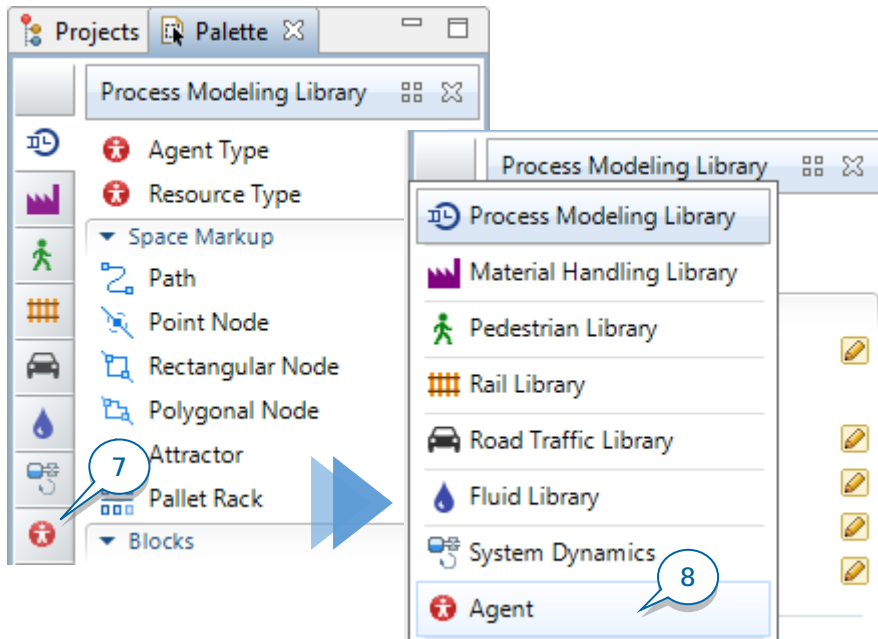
Projects Palette

Process Modeling Library

Agent Type
Resource Type
Space Markup
Path
Point Node
Rectangular Node
Polygonal Node
Attractor
Pallet Rack
Blocks

7

Process Modeling Library

Process Modeling Library
Material Handling Library
Pedestrian Library
Rail Library
Road Traffic Library
Fluid Library
System Dynamics
Agent

8